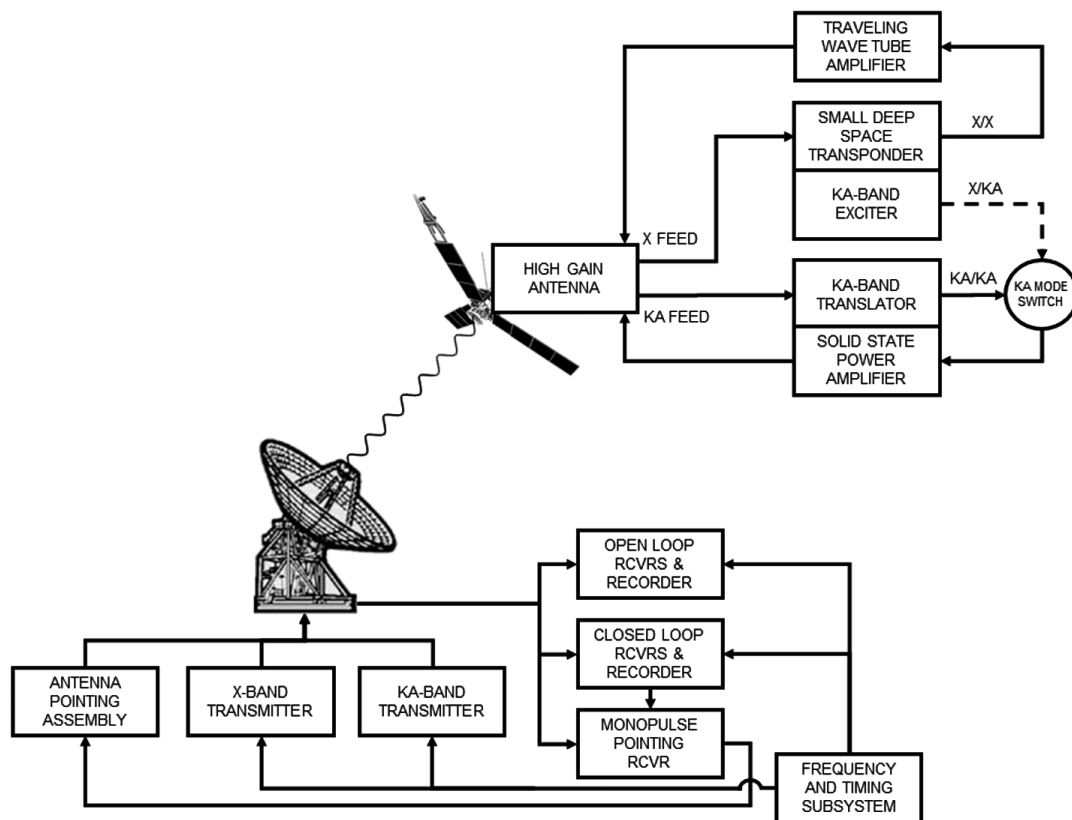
TRAVELING WAVE TUBE AMPLIFIER

SMALL DEEP SPACE TRANSPONDER

X/X

KA-BAND EXCITER

X/KA

X FEED

HIGH GAIN ANTENNA

KA-BAND TRANSLATOR

KA/KA

KA MODE SWITCH

KA FEED

SOLID STATE POWER AMPLIFIER

OPEN LOOP RCVRS & RECORDER

CLOSED LOOP RCVRS & RECORDER

MONOPULSE POINTING RCVR

ANTENNA POINTING ASSEMBLY

X-BAND TRANSMITTER

KA-BAND TRANSMITTER

FREQUENCY AND TIMING SUBSYSTEM